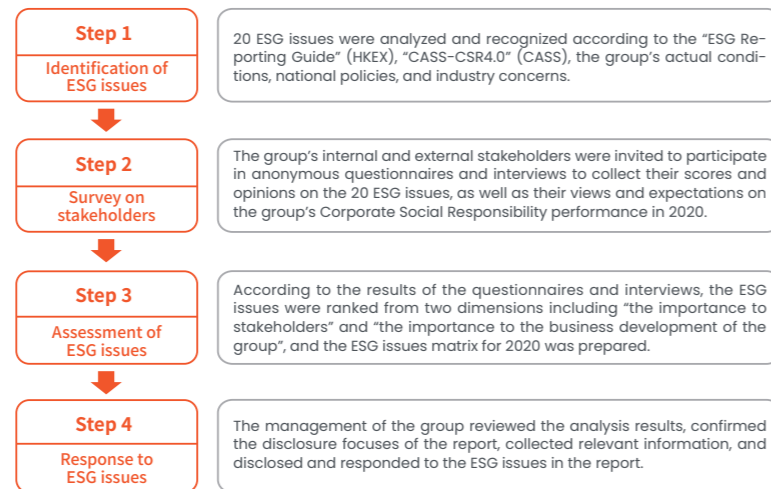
Step 1

Identification of ESG issues

20 ESG issues were analyzed and recognized according to the “ESG Reporting Guide” (HKEX), “CASS-CSR4.0” (CASS), the group’s actual conditions, national policies, and industry concerns.

Step 2

Survey on stakeholders

The group’s internal and external stakeholders were invited to participate in anonymous questionnaires and interviews to collect their scores and opinions on the 20 ESG issues, as well as their views and expectations on the group’s Corporate Social Responsibility performance in 2020.

Step 3

Assessment of ESG issues

According to the results of the questionnaires and interviews, the ESG issues were ranked from two dimensions including “the importance to stakeholders” and “the importance to the business development of the group”, and the ESG issues matrix for 2020 was prepared.

Step 4

Response to ESG issues

The management of the group reviewed the analysis results, confirmed the disclosure focuses of the report, collected relevant information, and disclosed and responded to the ESG issues in the report.